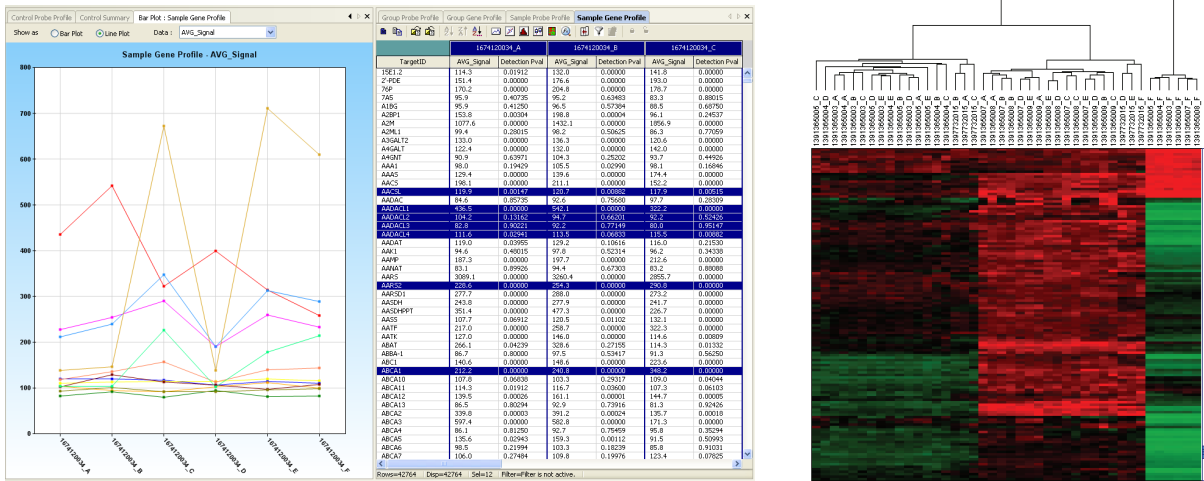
Control Probe Profile | Control Summary | Bar Plot : Sample Gene Profile

Show as ○ Bar Plot ◉ Line Plot Data : AVG_Signal

Sample Gene Profile - AVG_Signal

800
700
600
500
400
300
200
100
0

1674120034_A
1674120034_B
1674120034_C
1674120034_D
1674120034_E
1674120034_F

Group Probe Profile | Group Gene Profile | Sample Probe Profile | Sample Gene Profile

| TargetID | 1674120034_A AVG_Signal | 1674120034_A Detection Pval | 1674120034_B AVG_Signal | 1674120034_B Detection Pval | 1674120034_C AVG_Signal | 1674120034_C Detection Pval |
|---|---|---|---|---|---|---|
| 15E1.2 | 114.3 | 0.01912 | 132.0 | 0.00000 | 141.8 | 0.00000 |
| 2'-PDE | 151.4 | 0.00000 | 176.6 | 0.00000 | 193.0 | 0.00000 |
| 76P | 170.2 | 0.00000 | 204.8 | 0.00000 | 176.7 | 0.00000 |
| 7A5 | 95.9 | 0.40735 | 95.2 | 0.63483 | 83.3 | 0.88015 |
| A1BG | 95.9 | 0.41250 | 96.5 | 0.57384 | 88.5 | 0.68750 |
| A2BP1 | 153.8 | 0.00304 | 198.8 | 0.00004 | 96.1 | 0.24537 |
| A2M | 1077.6 | 0.00000 | 1432.1 | 0.00000 | 1856.9 | 0.00000 |
| A2ML1 | 99.4 | 0.28015 | 98.2 | 0.50625 | 86.3 | 0.77059 |
| A3GALT2 | 133.0 | 0.00000 | 136.3 | 0.00000 | 130.0 | 0.00000 |
| A4GALT | 122.4 | 0.00000 | 132.0 | 0.00000 | 142.0 | 0.00000 |
| A4GNT | 90.9 | 0.63971 | 104.3 | 0.25202 | 93.7 | 0.44926 |
| AAA1 | 98.0 | 0.19429 | 105.5 | 0.02990 | 98.1 | 0.16846 |
| AAAS | 129.4 | 0.00000 | 139.6 | 0.00000 | 174.4 | 0.00000 |
| AACS | 198.1 | 0.00000 | 211.1 | 0.00000 | 152.2 | 0.00000 |
| AACSL | 119.9 | 0.00147 | 120.7 | 0.00882 | 117.9 | 0.00515 |
| AADAC | 84.6 | 0.85735 | 92.6 | 0.75680 | 97.7 | 0.28309 |
| AADACL1 | 436.5 | 0.00000 | 542.1 | 0.00000 | 322.2 | 0.00000 |
| AADACL2 | 104.2 | 0.13162 | 94.7 | 0.66201 | 92.2 | 0.52426 |
| AADACL3 | 82.8 | 0.90221 | 92.2 | 0.77149 | 80.0 | 0.95147 |
| AADACL4 | 111.6 | 0.02941 | 113.5 | 0.06833 | 115.5 | 0.00882 |
| AADAT | 119.0 | 0.03955 | 129.2 | 0.10616 | 116.0 | 0.21530 |
| AAK1 | 94.6 | 0.48015 | 97.8 | 0.52314 | 96.2 | 0.34338 |
| AAMP | 187.3 | 0.00000 | 197.7 | 0.00000 | 212.6 | 0.00000 |
| AANAT | 83.1 | 0.89926 | 94.4 | 0.67303 | 83.2 | 0.88088 |
| AARS | 3089.1 | 0.00000 | 3260.4 | 0.00000 | 2855.7 | 0.00000 |
| AARS2 | 228.6 | 0.00000 | 254.3 | 0.00000 | 290.8 | 0.00000 |
| AARSD1 | 277.7 | 0.00000 | 288.0 | 0.00000 | 273.2 | 0.00000 |
| AASDH | 243.8 | 0.00000 | 277.9 | 0.00000 | 241.7 | 0.00000 |
| AASDHPPT | 351.4 | 0.00000 | 477.3 | 0.00000 | 226.7 | 0.00000 |
| AASS | 107.7 | 0.06912 | 120.5 | 0.01102 | 132.1 | 0.00000 |
| AATF | 217.0 | 0.00000 | 258.7 | 0.00000 | 322.3 | 0.00000 |
| AATK | 127.0 | 0.00000 | 146.0 | 0.00000 | 114.6 | 0.00809 |
| ABAT | 266.1 | 0.04239 | 328.6 | 0.27155 | 114.3 | 0.01332 |
| ABBA-1 | 86.7 | 0.80000 | 97.5 | 0.53417 | 91.3 | 0.56250 |
| ABC1 | 140.6 | 0.00000 | 148.6 | 0.00000 | 223.6 | 0.00000 |
| ABCA1 | 212.2 | 0.00000 | 240.8 | 0.00000 | 348.2 | 0.00000 |
| ABCA10 | 107.8 | 0.06838 | 103.3 | 0.29317 | 109.0 | 0.04044 |
| ABCA11 | 114.3 | 0.01912 | 116.7 | 0.03600 | 107.3 | 0.06103 |
| ABCA12 | 139.5 | 0.00026 | 161.1 | 0.00001 | 144.7 | 0.00005 |
| ABCA13 | 86.5 | 0.80294 | 92.9 | 0.73916 | 81.3 | 0.92426 |
| ABCA2 | 339.8 | 0.00003 | 391.2 | 0.00024 | 135.7 | 0.00018 |
| ABCA3 | 597.4 | 0.00000 | 582.8 | 0.00000 | 171.3 | 0.00000 |
| ABCA4 | 86.1 | 0.81250 | 92.7 | 0.75459 | 95.8 | 0.35294 |
| ABCA5 | 135.6 | 0.02943 | 159.3 | 0.00112 | 91.5 | 0.50993 |
| ABCA6 | 98.5 | 0.21994 | 103.3 | 0.18239 | 85.8 | 0.91031 |
| ABCA7 | 106.0 | 0.27484 | 109.8 | 0.19976 | 123.4 | 0.07825 |

Rows=42764 Disp=42764 Sel=12 Filter=Filter is not active.

1391365005_C
1391365005_A
1391365003_A
1391365003_B
1391365005_D
1391365003_E
1391365004_B
1391365005_E
1391365004_C
1397722015_A
1397722015_B
1397722015_C
1391365007_A
1391365008_C
1391365008_B
1391365009_D
1391365008_E
1391365009_A
1391365007_C
1391365009_B
1391365008_D
1391365007_B
1397722015_E
1397722015_F
1391365005_F
1391365004_F
1391365003_F
1391365008_F